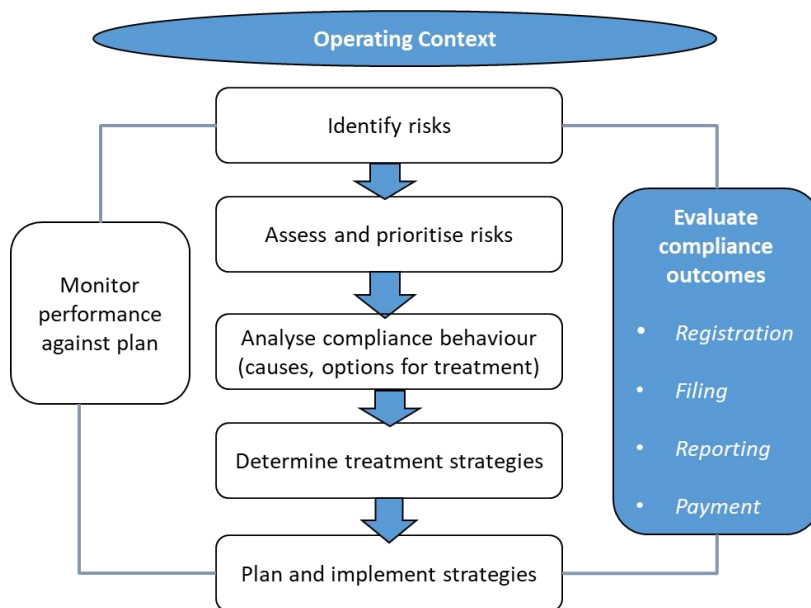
Operating Context

Identify risks

Assess and prioritise risks

Analyse compliance behaviour (causes, options for treatment)

Determine treatment strategies

Plan and implement strategies

Monitor performance against plan

Evaluate compliance outcomes

- Registration
- Filing
- Reporting
- Payment